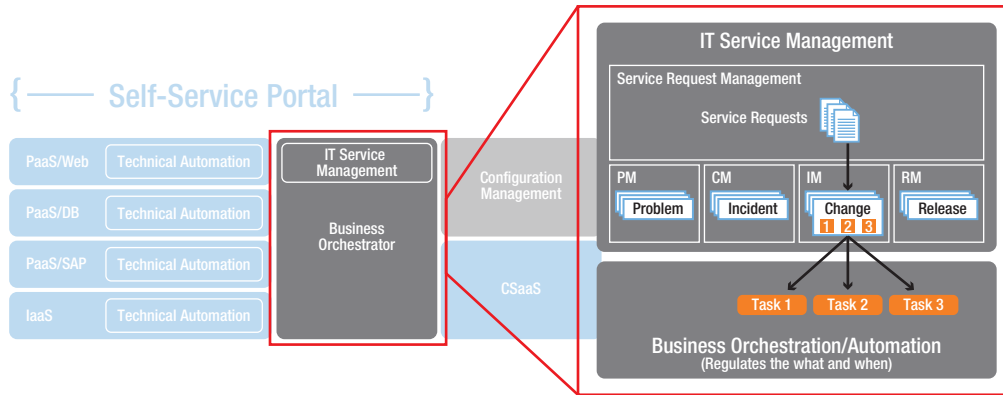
Self-Service Portal

PaaS/Web
Technical Automation

PaaS/DB
Technical Automation

PaaS/SAP
Technical Automation

IaaS
Technical Automation

IT Service Management

Business Orchestrator

Configuration Management

CSaaS

IT Service Management

Service Request Management

Service Requests

PM
Problem

CM
Incident

IM
Change
1 2 3

RM
Release

Task 1
Task 2
Task 3

Business Orchestration/Automation
(Regulates the what and when)